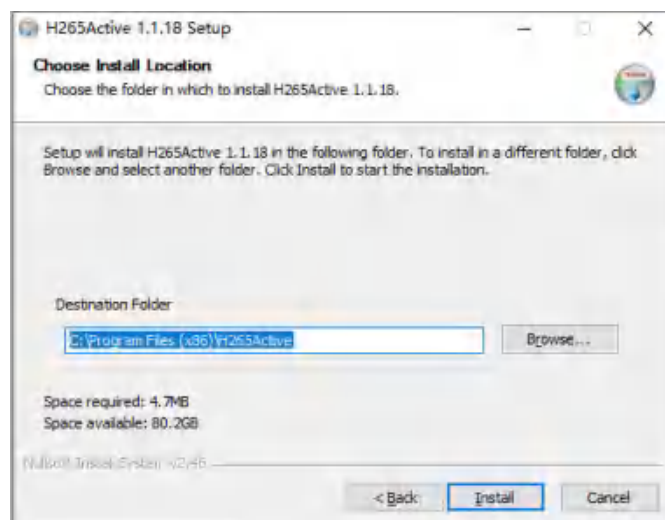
H265Active 1.1.18 Setup

Choose Install Location

Choose the folder in which to install H265Active 1.1.18.

Setup will install H265Active 1.1.18 in the following folder. To install in a different folder, click Browse and select another folder. Click Install to start the installation.

Destination Folder

C:\Program Files (x86)\H265Active

Browse...

Space required: 4.7MB
Space available: 80.2GB

Nullsoft Install System v2.46

< Back

Install

Cancel